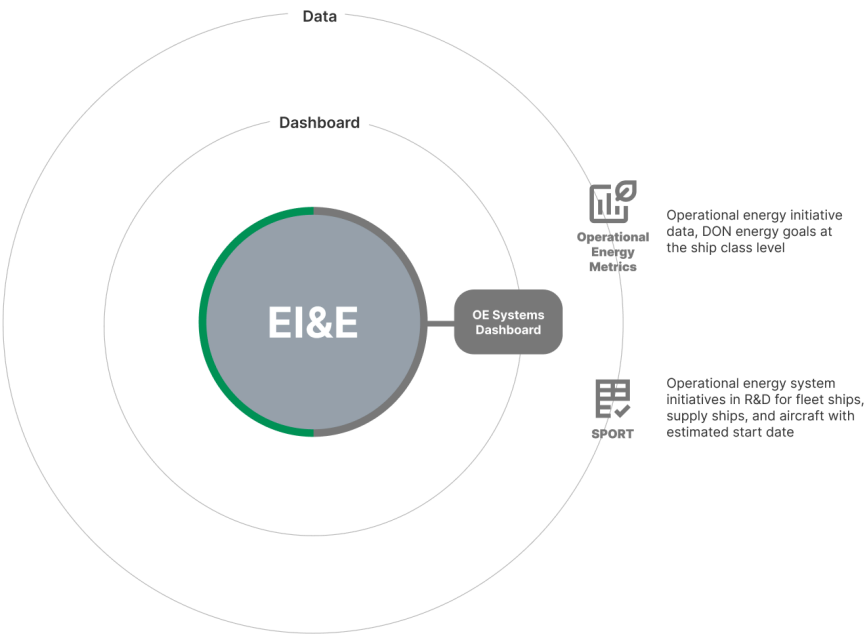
Data

Dashboard

EI&E

OE Systems Dashboard

Operational Energy Metrics

Operational energy initiative data, DON energy goals at the ship class level

SPORT

Operational energy system initiatives in R&D for fleet ships, supply ships, and aircraft with estimated start date